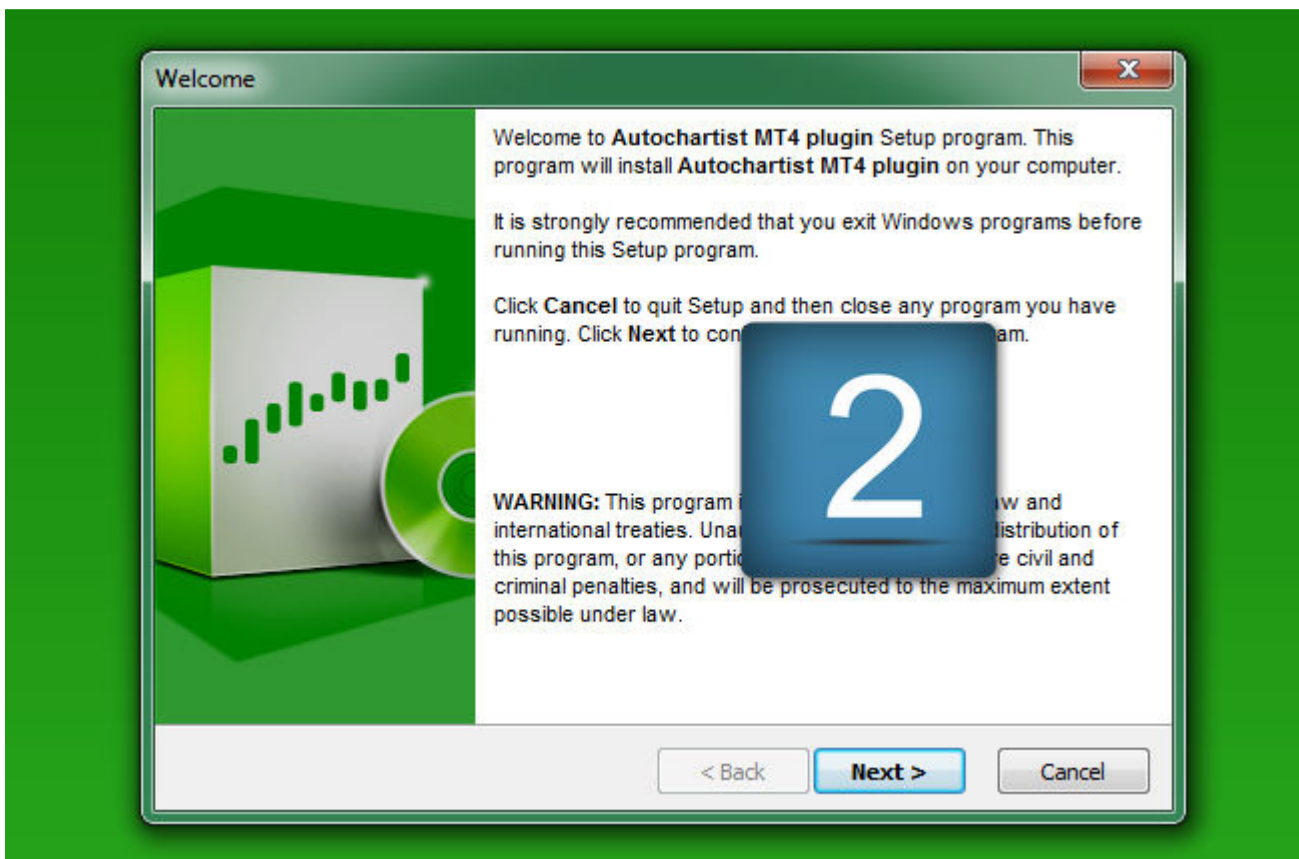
Welcome

Welcome to **Autochartist MT4 plugin** Setup program. This program will install **Autochartist MT4 plugin** on your computer.

It is strongly recommended that you exit Windows programs before running this Setup program.

Click **Cancel** to quit Setup and then close any program you have running. Click **Next** to con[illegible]am.

2

**WARNING:** This program i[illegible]w and international treaties. Una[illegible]distribution of this program, or any portio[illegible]e civil and criminal penalties, and will be prosecuted to the maximum extent possible under law.

< Back

Next >

Cancel